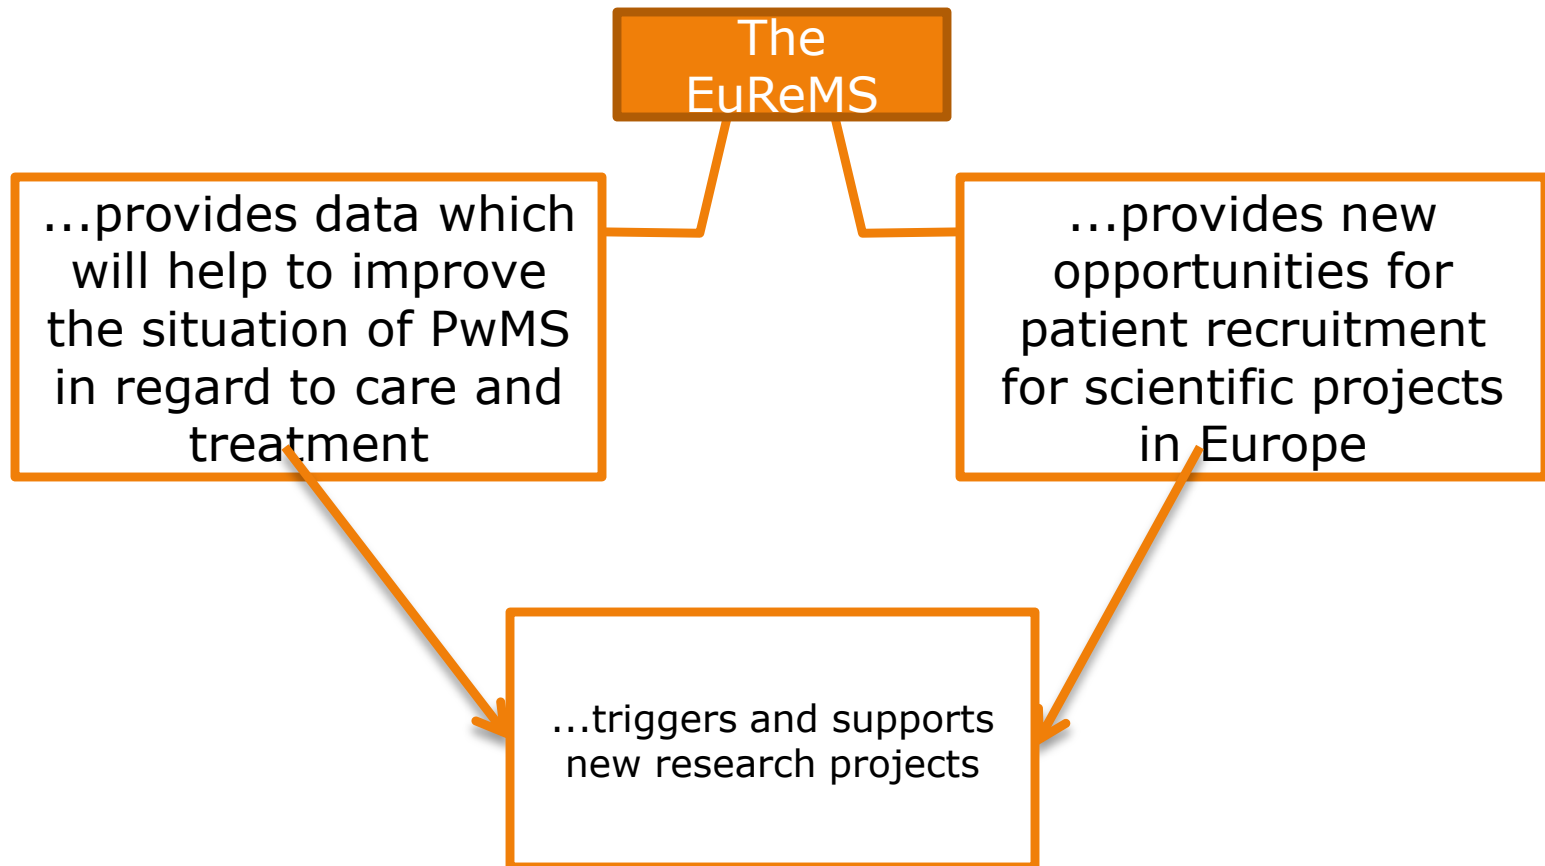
The EuReMS

...provides data which will help to improve the situation of PwMS in regard to care and treatment

...provides new opportunities for patient recruitment for scientific projects in Europe

...triggers and supports new research projects